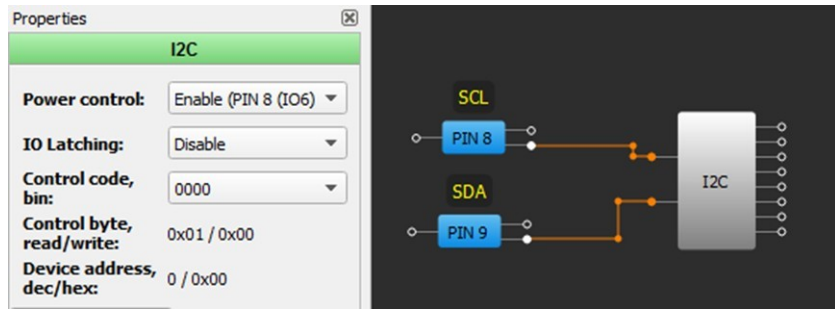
Properties

I2C

| | |
|---|---|
| Power control: | Enable (PIN 8 (IO6) |
| IO Latching: | Disable |
| Control code, bin: | 0000 |
| Control byte, read/write: | 0x01 / 0x00 |
| Device address, dec/hex: | 0 / 0x00 |

SCL
PIN 8
SDA
PIN 9
I2C